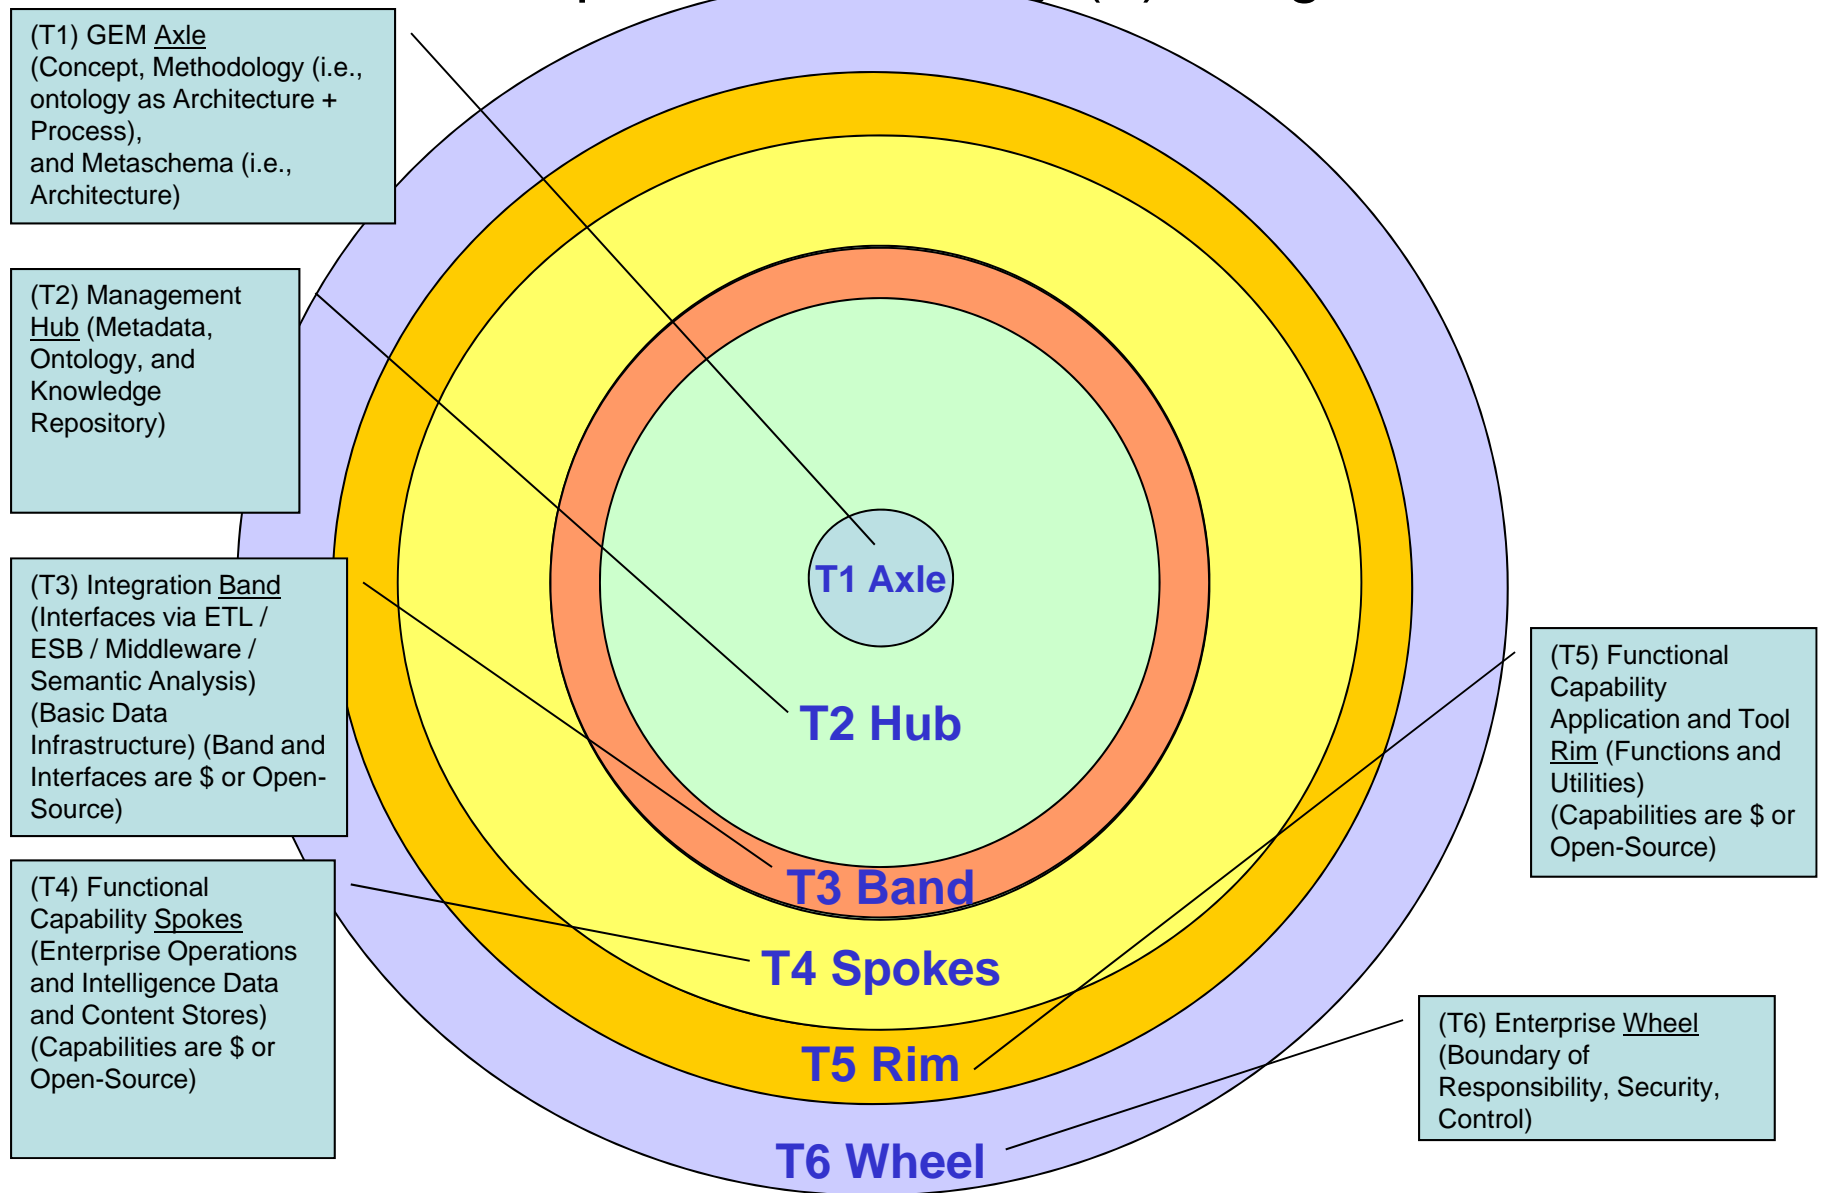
(T1) GEM Axle (Concept, Methodology (i.e., ontology as Architecture + Process), and Metaschema (i.e., Architecture)

(T2) Management Hub (Metadata, Ontology, and Knowledge Repository)

(T3) Integration Band (Interfaces via ETL / ESB / Middleware / Semantic Analysis) (Basic Data Infrastructure) (Band and Interfaces are $ or Open-Source)

(T4) Functional Capability Spokes (Enterprise Operations and Intelligence Data and Content Stores) (Capabilities are $ or Open-Source)

T1 Axle

T2 Hub

T3 Band

T4 Spokes

T5 Rim

T6 Wheel

(T5) Functional Capability Application and Tool Rim (Functions and Utilities) (Capabilities are $ or Open-Source)

(T6) Enterprise Wheel (Boundary of Responsibility, Security, Control)